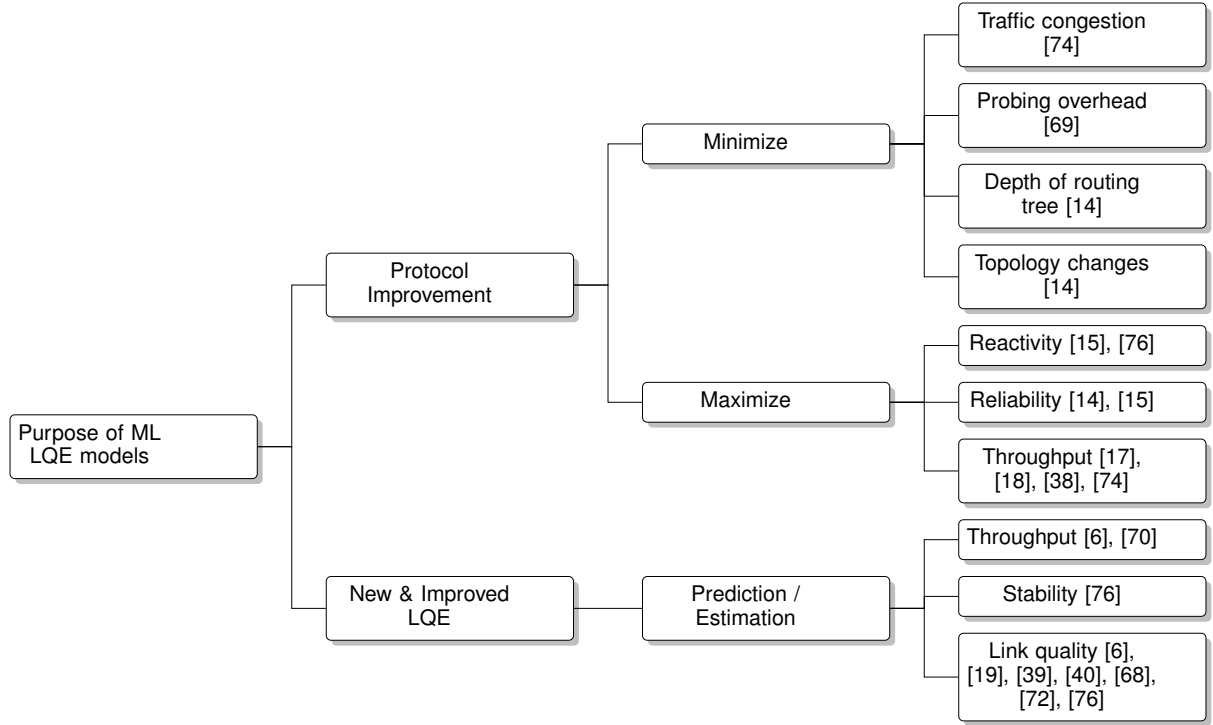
Purpose of ML LQE models

Protocol Improvement

Minimize

Traffic congestion [74]

Probing overhead [69]

Depth of routing tree [14]

Topology changes [14]

Maximize

Reactivity [15], [76]

Reliability [14], [15]

Throughput [17], [18], [38], [74]

New & Improved LQE

Prediction / Estimation

Throughput [6], [70]

Stability [76]

Link quality [6], [19], [39], [40], [68], [72], [76]